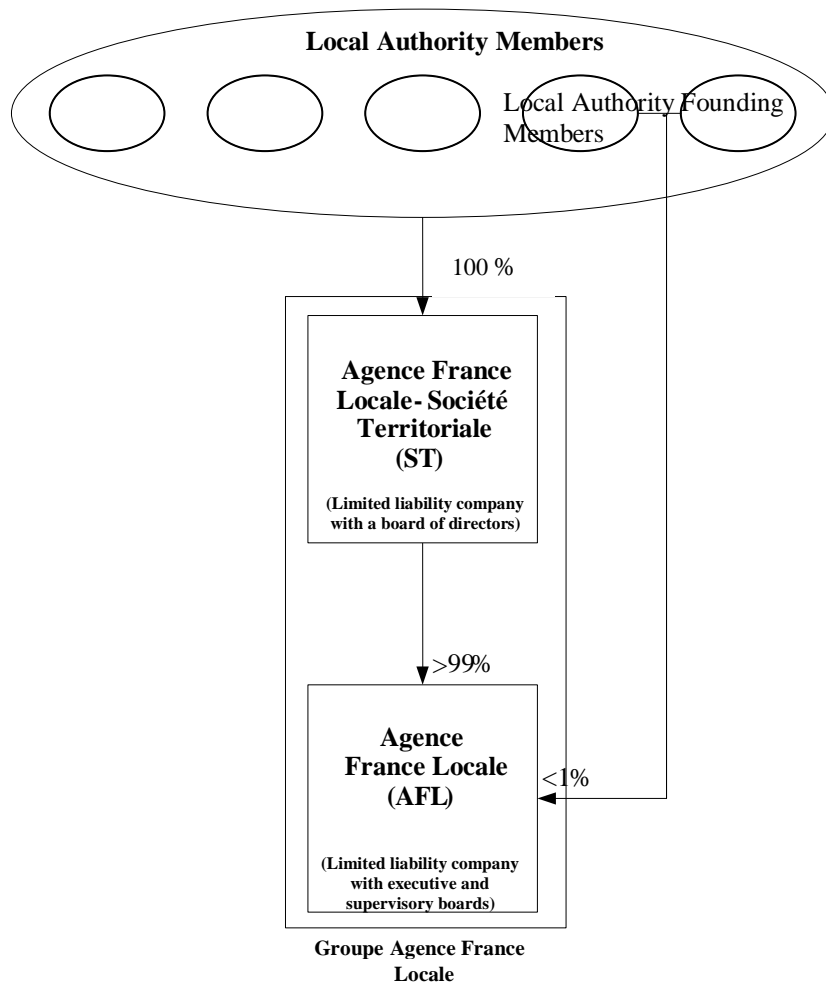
Local Authority Members

Local Authority Founding Members

100 %

Agence France Locale- Société Territoriale (ST)

(Limited liability company with a board of directors)

>99%

Agence France Locale (AFL)

<1%

(Limited liability company with executive and supervisory boards)

Groupe Agence France Locale